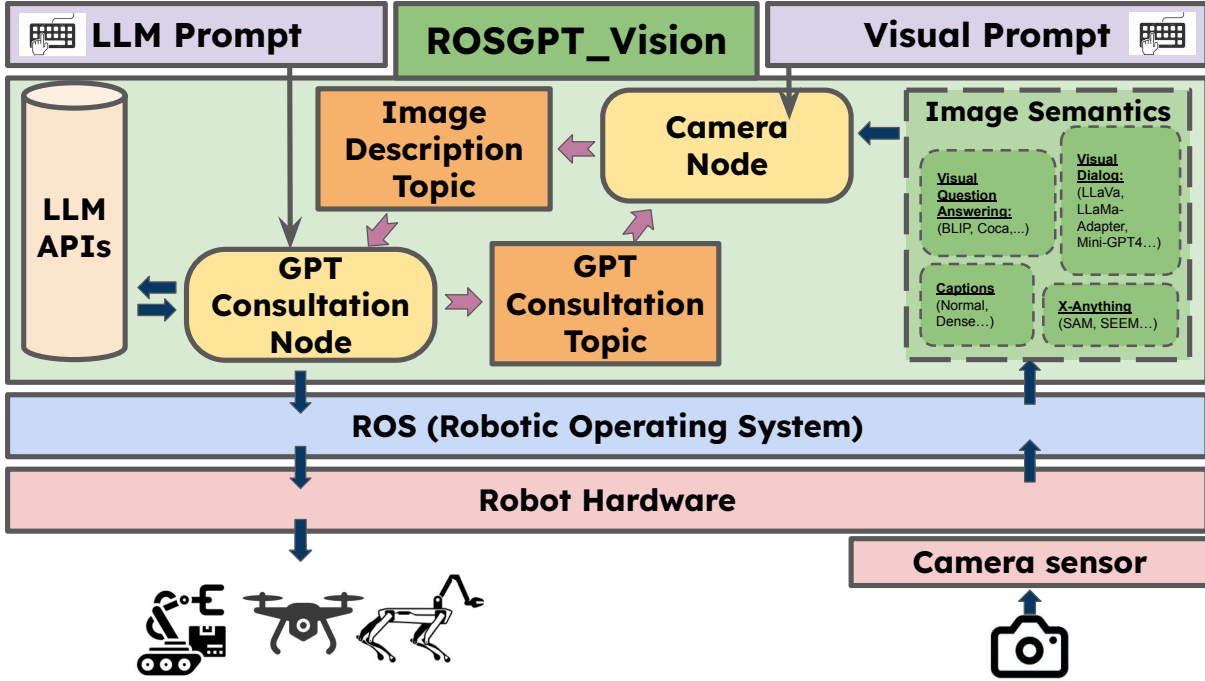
LLM Prompt

ROSGPT_Vision

Visual Prompt

LLM APIs

Image Description Topic

Camera Node

Image Semantics

Visual Question Answering: (BLIP, Coca,...)

Visual Dialog: (LLaVa, LLaMa-Adapter, Mini-GPT4…)

Captions (Normal, Dense…)

X-Anything (SAM, SEEM…)

GPT Consultation Node

GPT Consultation Topic

ROS (Robotic Operating System)

Robot Hardware

Camera sensor